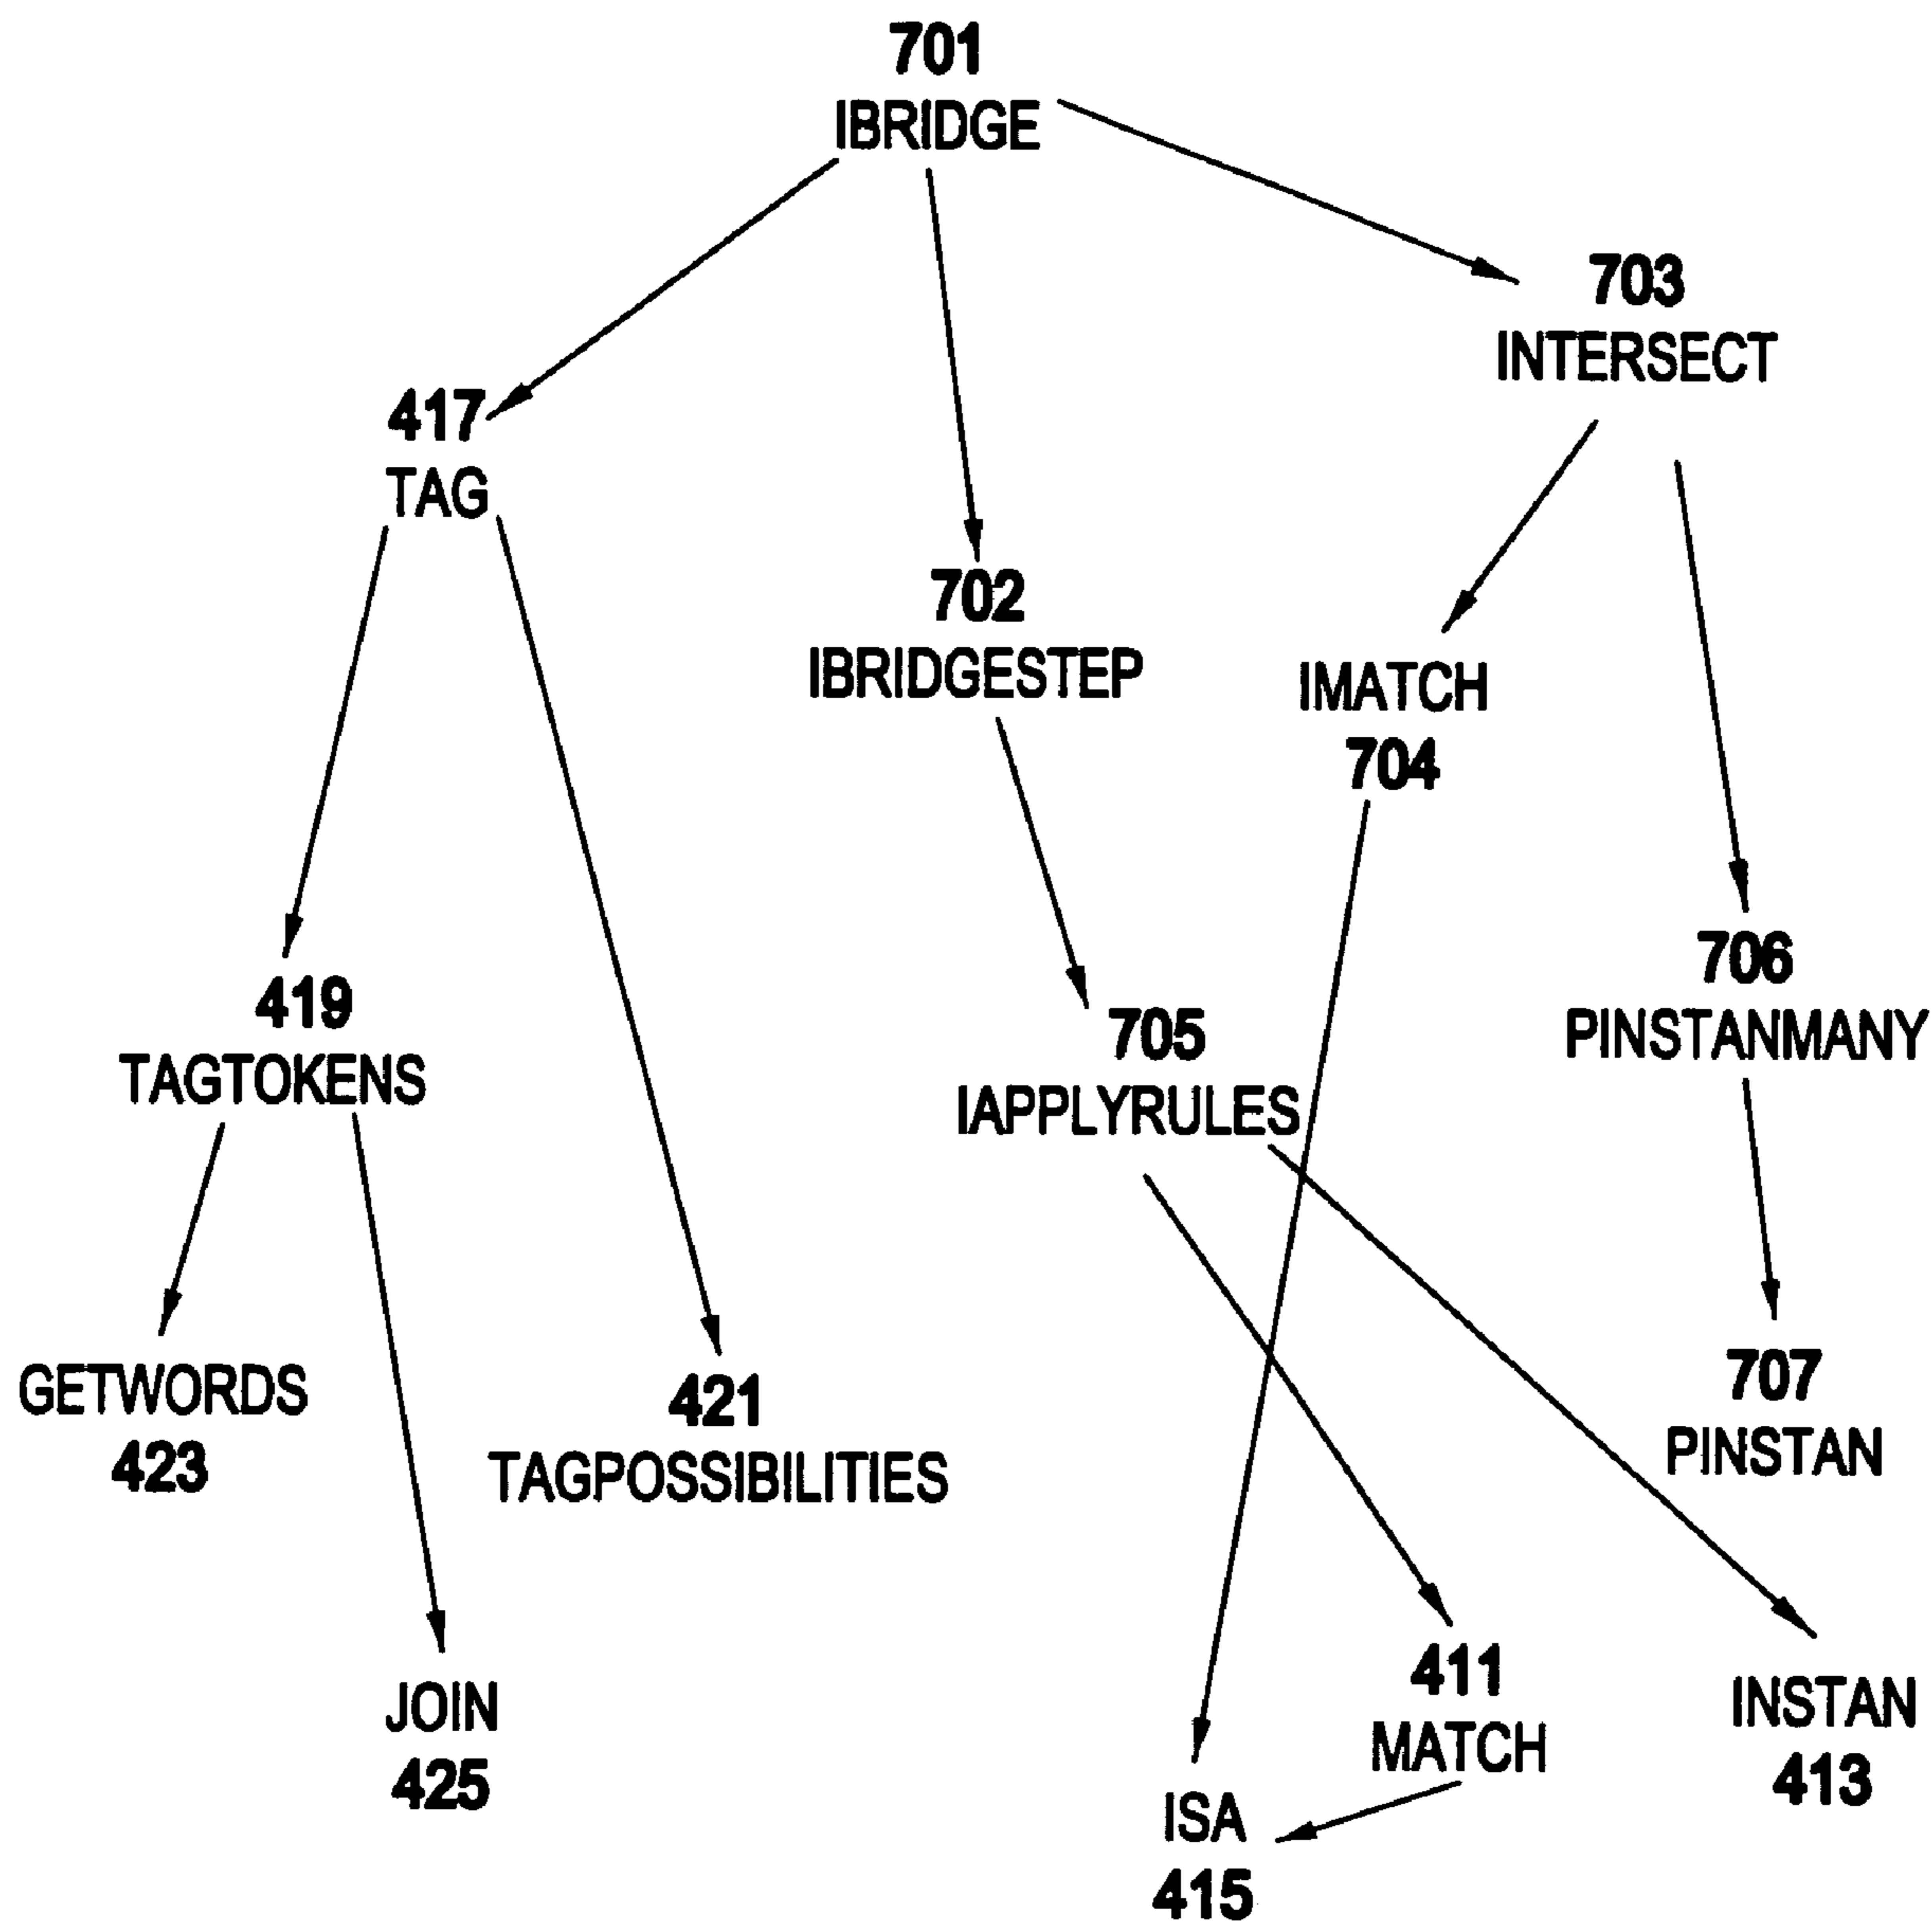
701
IBRIDGE

703
INTERSECT

417
TAG

702
IBRIDGESTEP

IMATCH
704

706
PINSTANMANY

419
TAGTOKENS

705
IAPPLYRULES

GETWORDS
423

421
TAGPOSSIBILITIES

707
PINSTAN

JOIN
425

411
MATCH

INSTAN
413

ISA
415